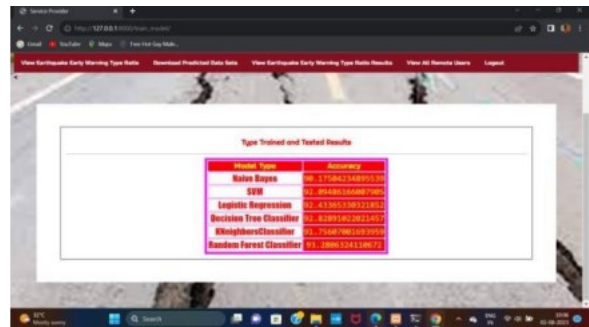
Service Provider
http://127.0.0.1:8000/train_model/
Gmail YouTube Maps Free Hot Guy Mak...
View Earthquake Early Warning Type Ratio Download Predicted Data Sets View Earthquake Early Warning Type Ratio Results View All Remote Users Logout

Type Trained and Tested Results

| Model Type | Accuracy |
|---|---|
| Naive Bayes | 90.17504234895538 |
| SVM | 92.09486166007905 |
| Logistic Regression | 92.43365330321852 |
| Decision Tree Classifier | 92.82891022021457 |
| KNeighborsClassifier | 91.75607001693959 |
| Random Forest Classifier | 93.2806324110672 |

31°C Mostly sunny
Search
ENG IN
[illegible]